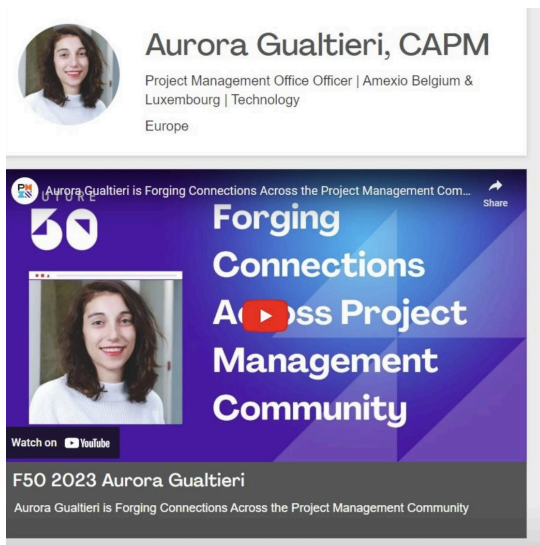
Aurora Gualtieri, CAPM

Project Management Office Officer | Amexio Belgium & Luxembourg | Technology

Europe

Aurora Gualtieri is Forging Connections Across the Project Management Com...

Share

UTURE 50

Forging Connections A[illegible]oss Project Management Community

Watch on YouTube

F50 2023 Aurora Gualtieri

Aurora Gualtieri is Forging Connections Across the Project Management Community